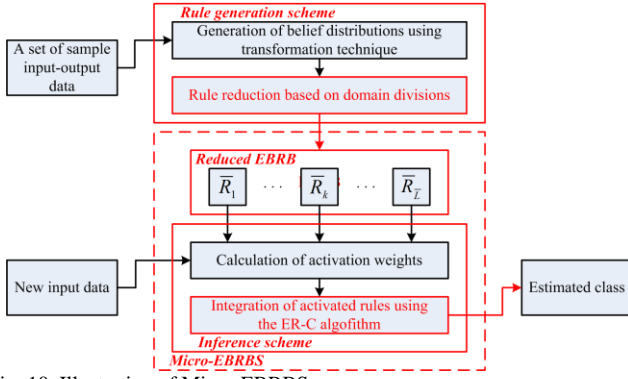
Rule generation scheme

A set of sample input-output data

Generation of belief distributions using transformation technique

Rule reduction based on domain divisions

Reduced EBRB

$\overline{R}_1$ ··· $\overline{R}_k$ ··· $\overline{R}_{\overline{L}}$

New input data

Calculation of activation weights

Integration of activated rules using the ER-C algorithm

Estimated class

Inference scheme

Micro-EBRBS

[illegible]ig. 10. Illustration of Micro-EBRBS